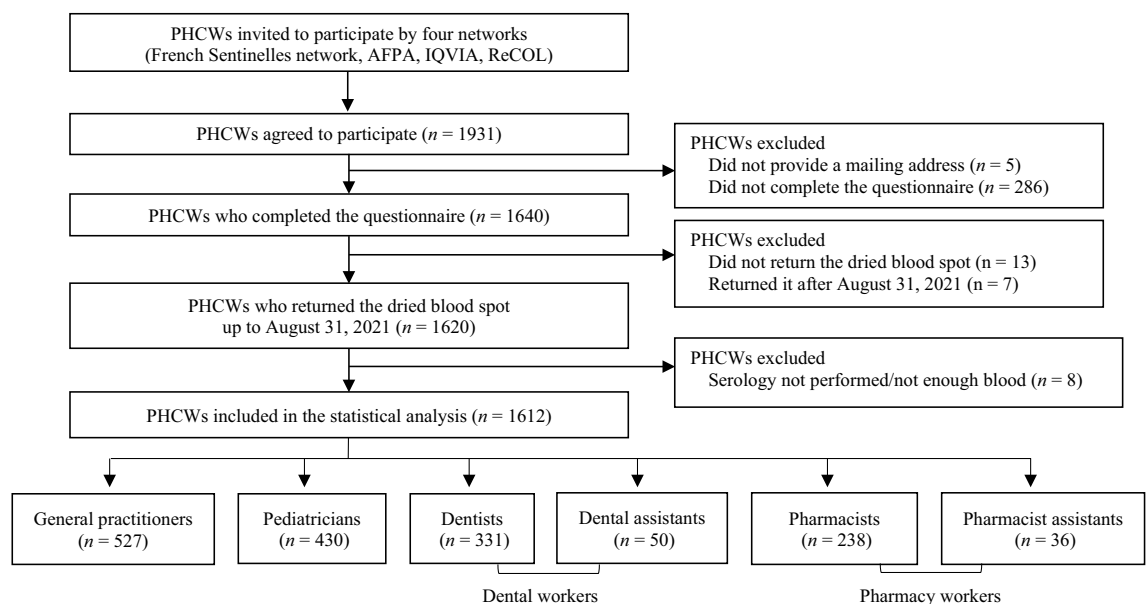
PHCWs invited to participate by four networks (French Sentinelles network, AFPA, IQVIA, ReCOL)

PHCWs agreed to participate ($n$ = 1931)

PHCWs excluded
Did not provide a mailing address ($n$ = 5)
Did not complete the questionnaire ($n$ = 286)

PHCWs who completed the questionnaire ($n$ = 1640)

PHCWs excluded
Did not return the dried blood spot (n = 13)
Returned it after August 31, 2021 (n = 7)

PHCWs who returned the dried blood spot up to August 31, 2021 ($n$ = 1620)

PHCWs excluded
Serology not performed/not enough blood ($n$ = 8)

PHCWs included in the statistical analysis ($n$ = 1612)

General practitioners ($n$ = 527)

Pediatricians ($n$ = 430)

Dentists ($n$ = 331)

Dental assistants ($n$ = 50)

Pharmacists ($n$ = 238)

Pharmacist assistants ($n$ = 36)

Dental workers

Pharmacy workers